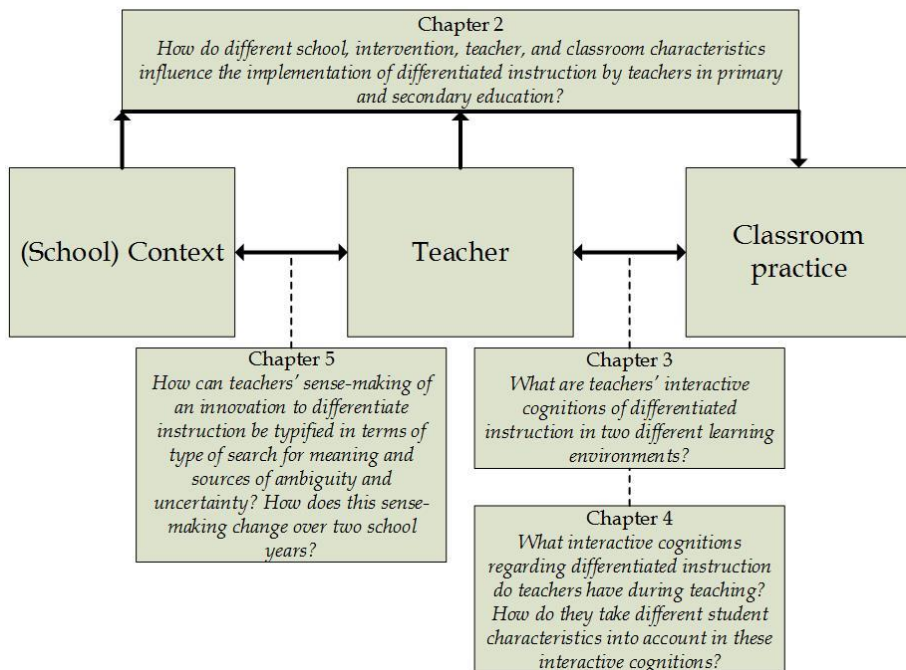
Chapter 2
How do different school, intervention, teacher, and classroom characteristics influence the implementation of differentiated instruction by teachers in primary and secondary education?

(School) Context

Teacher

Classroom practice

Chapter 5
How can teachers' sense-making of an innovation to differentiate instruction be typified in terms of type of search for meaning and sources of ambiguity and uncertainty? How does this sense-making change over two school years?

Chapter 3
What are teachers' interactive cognitions of differentiated instruction in two different learning environments?

Chapter 4
What interactive cognitions regarding differentiated instruction do teachers have during teaching? How do they take different student characteristics into account in these interactive cognitions?